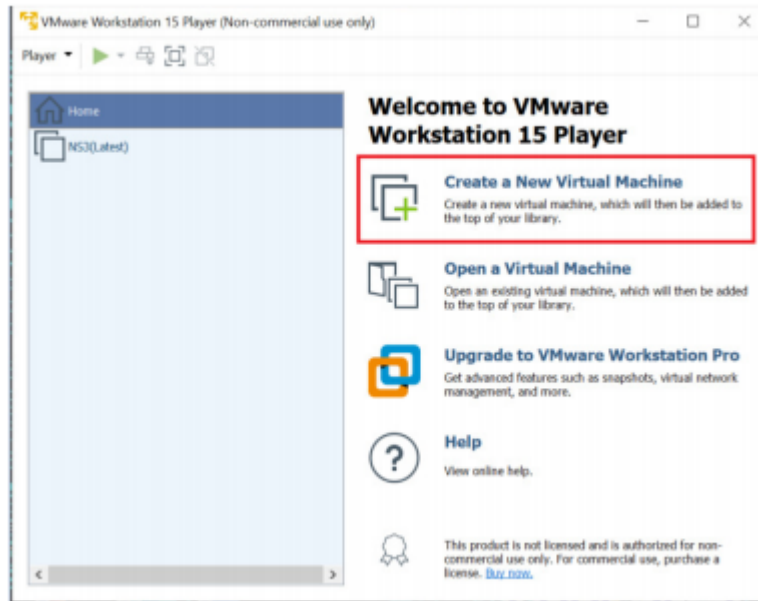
VMware Workstation 15 Player (Non-commercial use only)

Player

Home

NS3(Latest)

Welcome to VMware Workstation 15 Player

Create a New Virtual Machine
Create a new virtual machine, which will then be added to the top of your library.

Open a Virtual Machine
Open an existing virtual machine, which will then be added to the top of your library.

Upgrade to VMware Workstation Pro
Get advanced features such as snapshots, virtual network management, and more.

Help
View online help.

This product is not licensed and is authorized for non-commercial use only. For commercial use, purchase a license. Buy now.